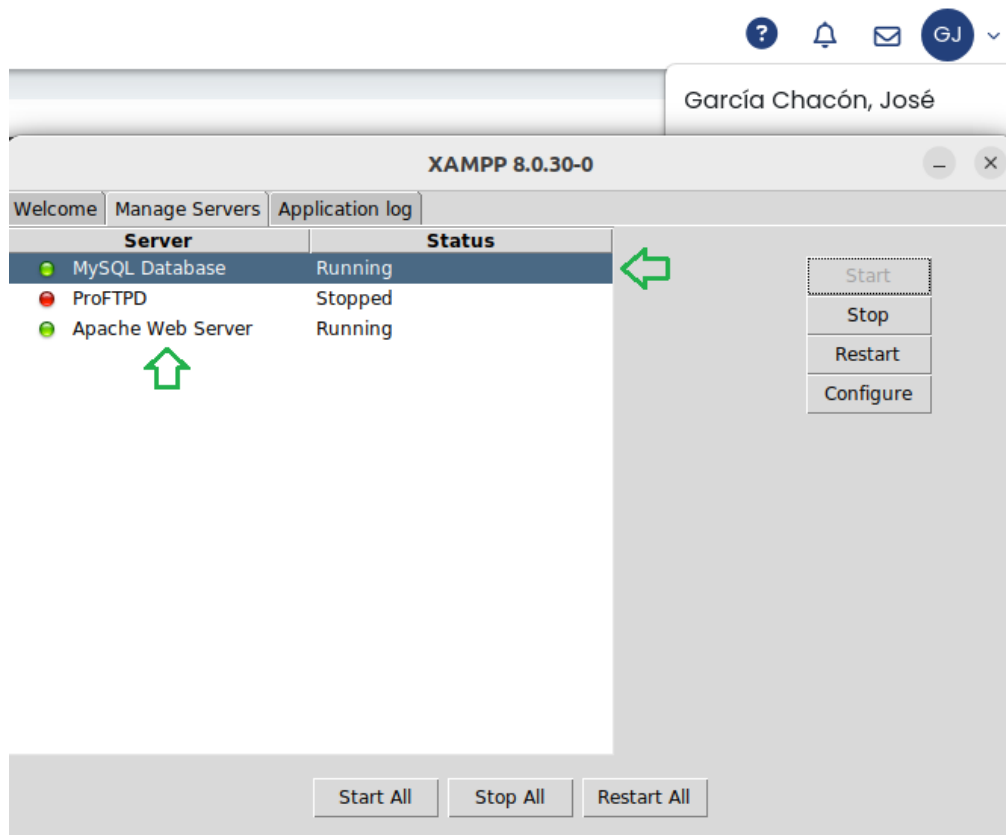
GJ

García Chacón, José

XAMPP 8.0.30-0

Welcome | Manage Servers | Application log

| Server | Status |
|---|---|
| MySQL Database | Running |
| ProFTPD | Stopped |
| Apache Web Server | Running |

Start
Stop
Restart
Configure

Start All
Stop All
Restart All